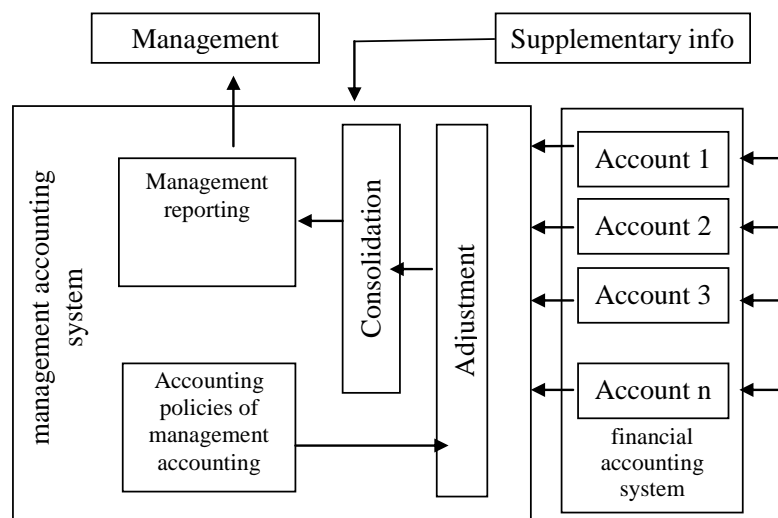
Management

Supplementary info

management accounting system

Management reporting

Consolidation

Adjustment

Accounting policies of management accounting

Account 1

Account 2

Account 3

Account n

financial accounting system